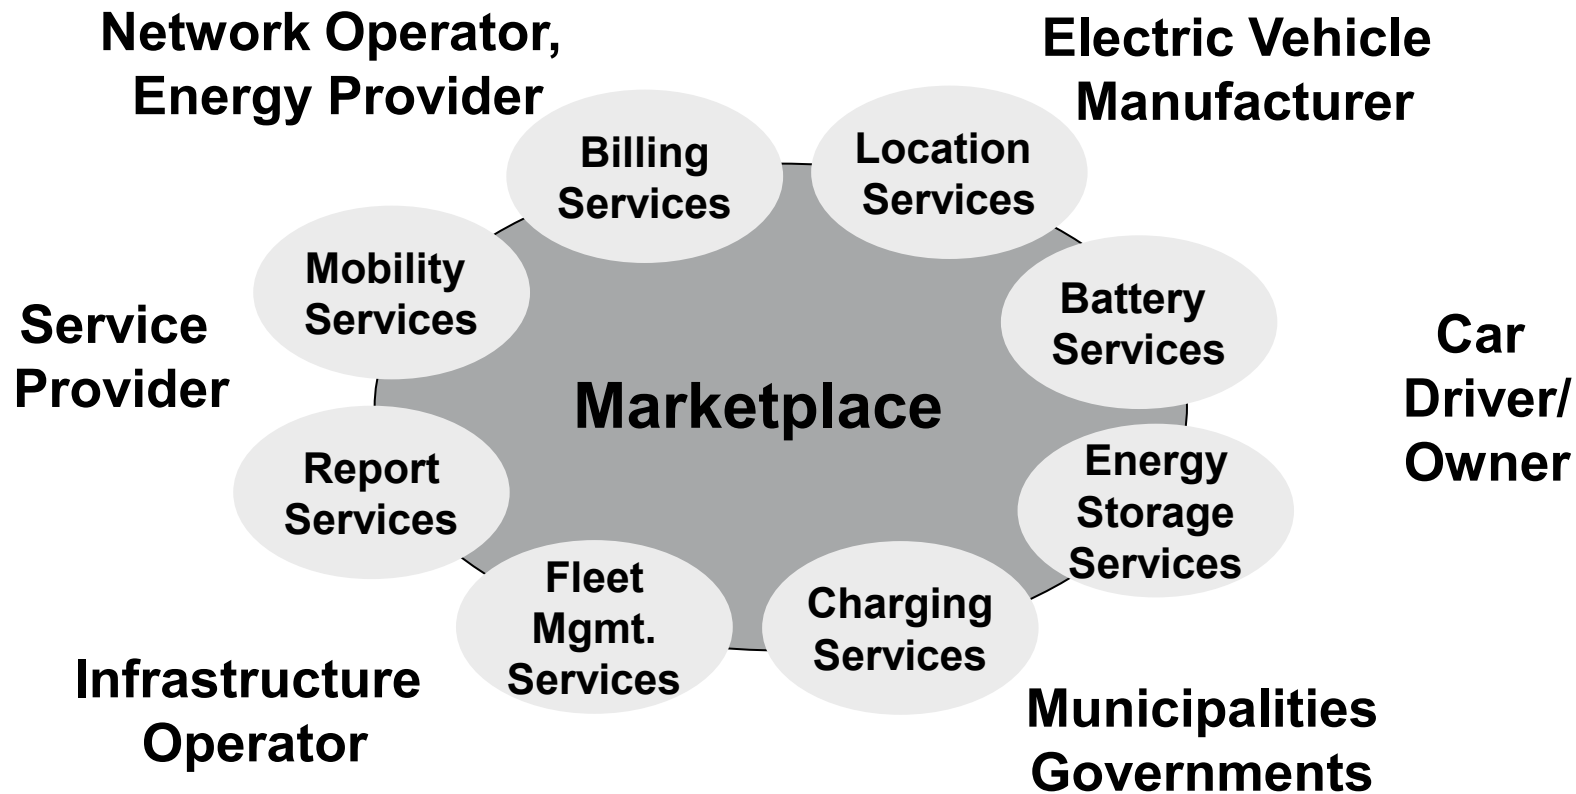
Network Operator, Energy Provider

Electric Vehicle Manufacturer

Billing Services

Location Services

Mobility Services

Battery Services

Service Provider

Marketplace

Car Driver/ Owner

Report Services

Energy Storage Services

Fleet Mgmt. Services

Charging Services

Infrastructure Operator

Municipalities Governments